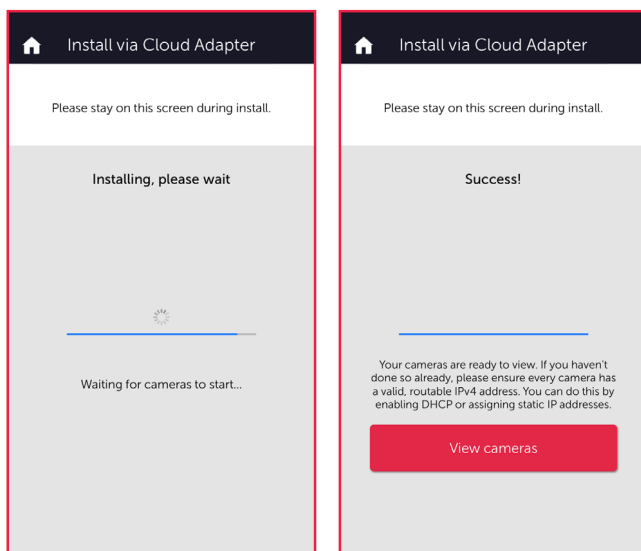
Install via Cloud Adapter

Please stay on this screen during install.

Installing, please wait

Waiting for cameras to start...

Install via Cloud Adapter

Please stay on this screen during install.

Success!

Your cameras are ready to view. If you haven't done so already, please ensure every camera has a valid, routable IPv4 address. You can do this by enabling DHCP or assigning static IP addresses.

View cameras